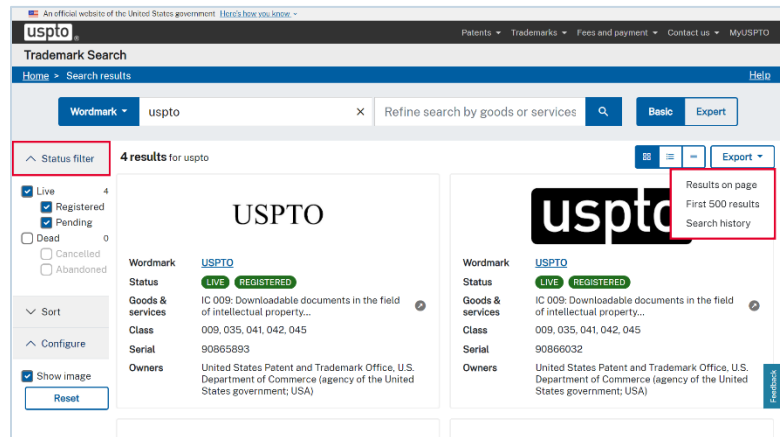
An official website of the United States government Here's how you know

uspto

Patents Trademarks Fees and payment Contact us MyUSPTO

Trademark Search

Home > Search results

Help

Wordmark uspto × Refine search by goods or services

Basic Expert

Status filter

4 results for uspto

Export

Results on page
First 500 results
Search history

Live 4
Registered
Pending
Dead 0
Cancelled
Abandoned

Sort

Configure

Show image

Reset

USPTO

| | |
|---|---|
| Wordmark | USPTO |
| Status | LIVE REGISTERED |
| Goods & services | IC 009: Downloadable documents in the field of intellectual property... |
| Class | 009, 035, 041, 042, 045 |
| Serial | 90865893 |
| Owners | United States Patent and Trademark Office, U.S. Department of Commerce (agency of the United States government; USA) |

uspto

| | |
|---|---|
| Wordmark | USPTO |
| Status | LIVE REGISTERED |
| Goods & services | IC 009: Downloadable documents in the field of intellectual property... |
| Class | 009, 035, 041, 042, 045 |
| Serial | 90866032 |
| Owners | United States Patent and Trademark Office, U.S. Department of Commerce (agency of the United States government; USA) |

Feedback